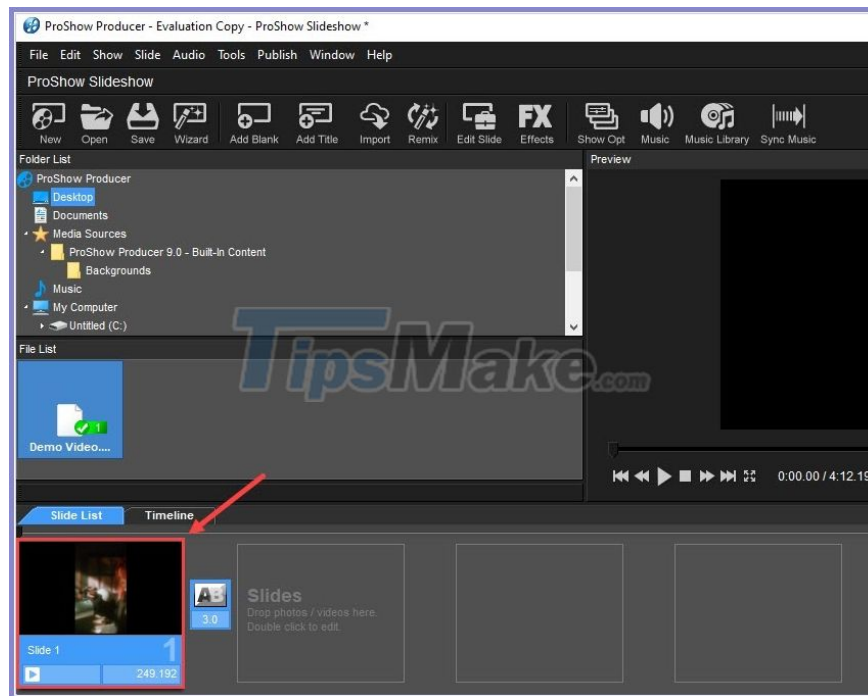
ProShow Producer - Evaluation Copy - ProShow Slideshow *

File Edit Show Slide Audio Tools Publish Window Help

ProShow Slideshow

New Open Save Wizard Add Blank Add Title Import Remix Edit Slide Effects Show Opt Music Music Library Sync Music

Folder List

ProShow Producer
Desktop
Documents
Media Sources
ProShow Producer 9.0 - Built-In Content
Backgrounds
Music
My Computer
Untitled (C:)

Preview

File List

Demo Video....

TipsMake.com

0:00.00 / 4:12.19

Slide List Timeline

Slide 1
1
249.192

3.0

Slides
Drop photos / videos here.
Double click to edit.